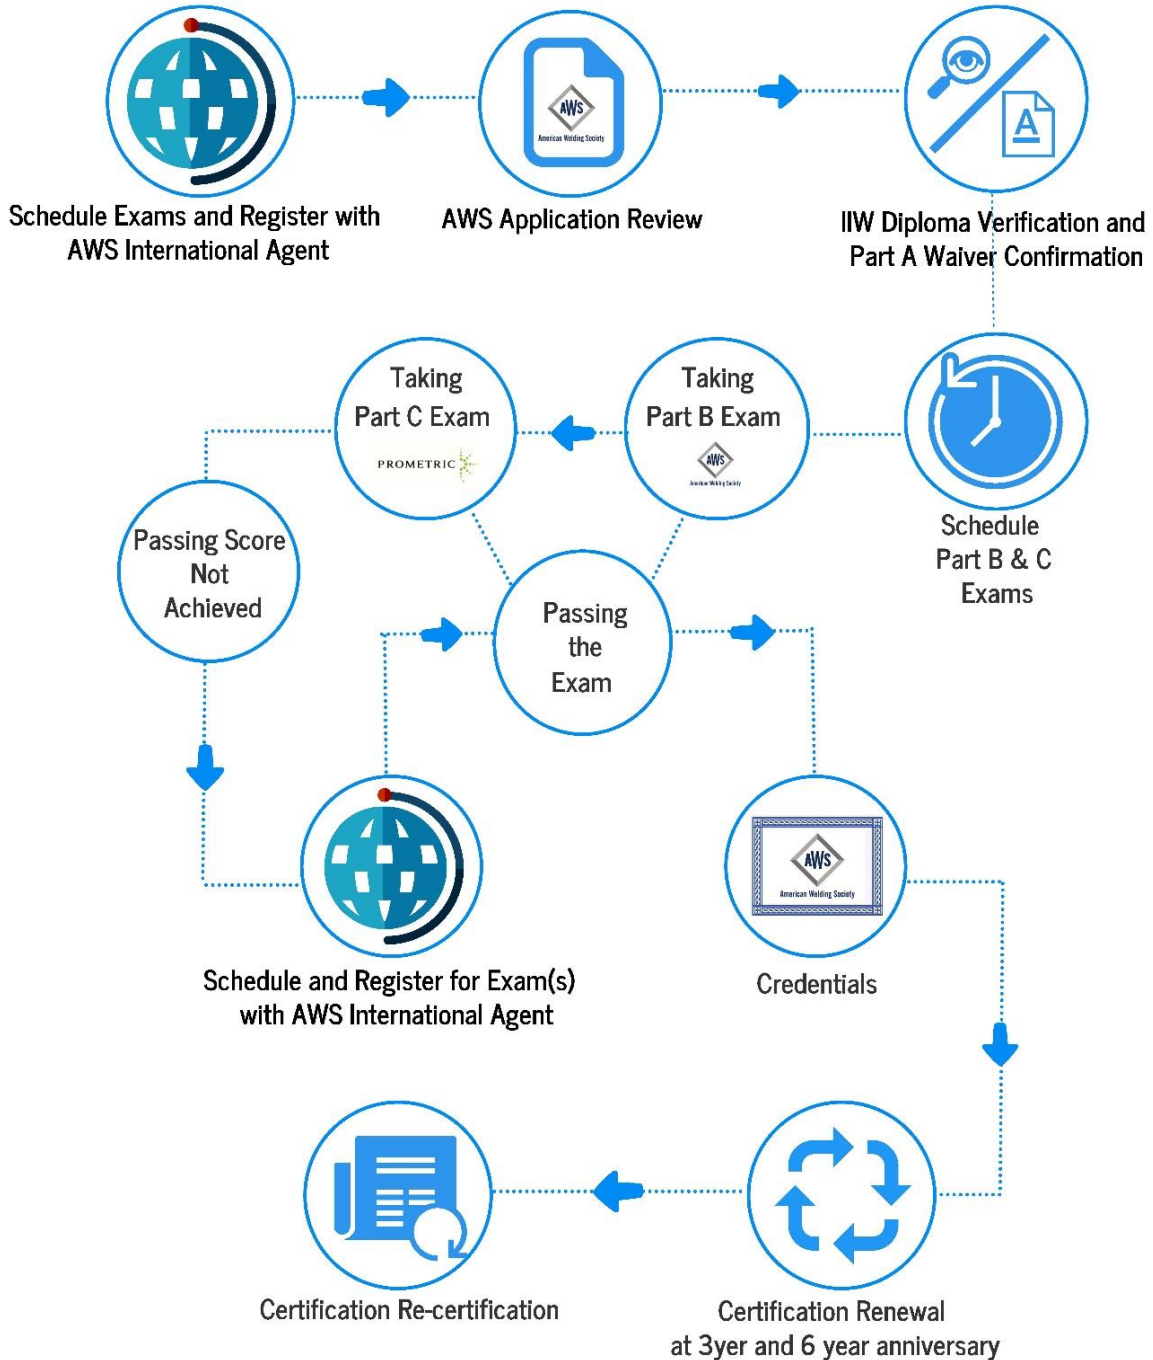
Schedule Exams and Register with AWS International Agent

AWS

American Welding Society

AWS Application Review

A

IIW Diploma Verification and Part A Waiver Confirmation

Taking Part C Exam

PROMETRIC

Taking Part B Exam

AWS

American Welding Society

Schedule Part B & C Exams

Passing Score Not Achieved

Passing the Exam

Schedule and Register for Exam(s) with AWS International Agent

AWS

American Welding Society

Credentials

Certification Re-certification

Certification Renewal at 3yer and 6 year anniversary